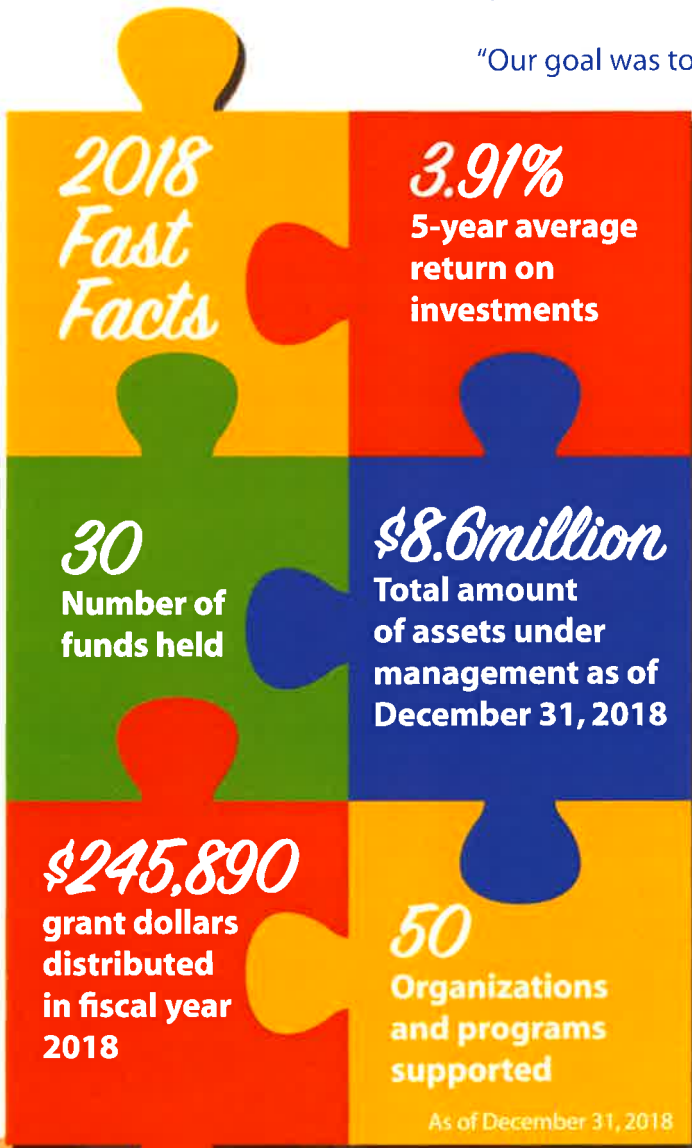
"Our goal was to

2018 Fast Facts

3.91%
5-year average return on investments

30
Number of funds held

\$8.6million
Total amount of assets under management as of December 31, 2018

\$245,890
grant dollars distributed in fiscal year 2018

50
Organizations and programs supported

As of December 31, 2018